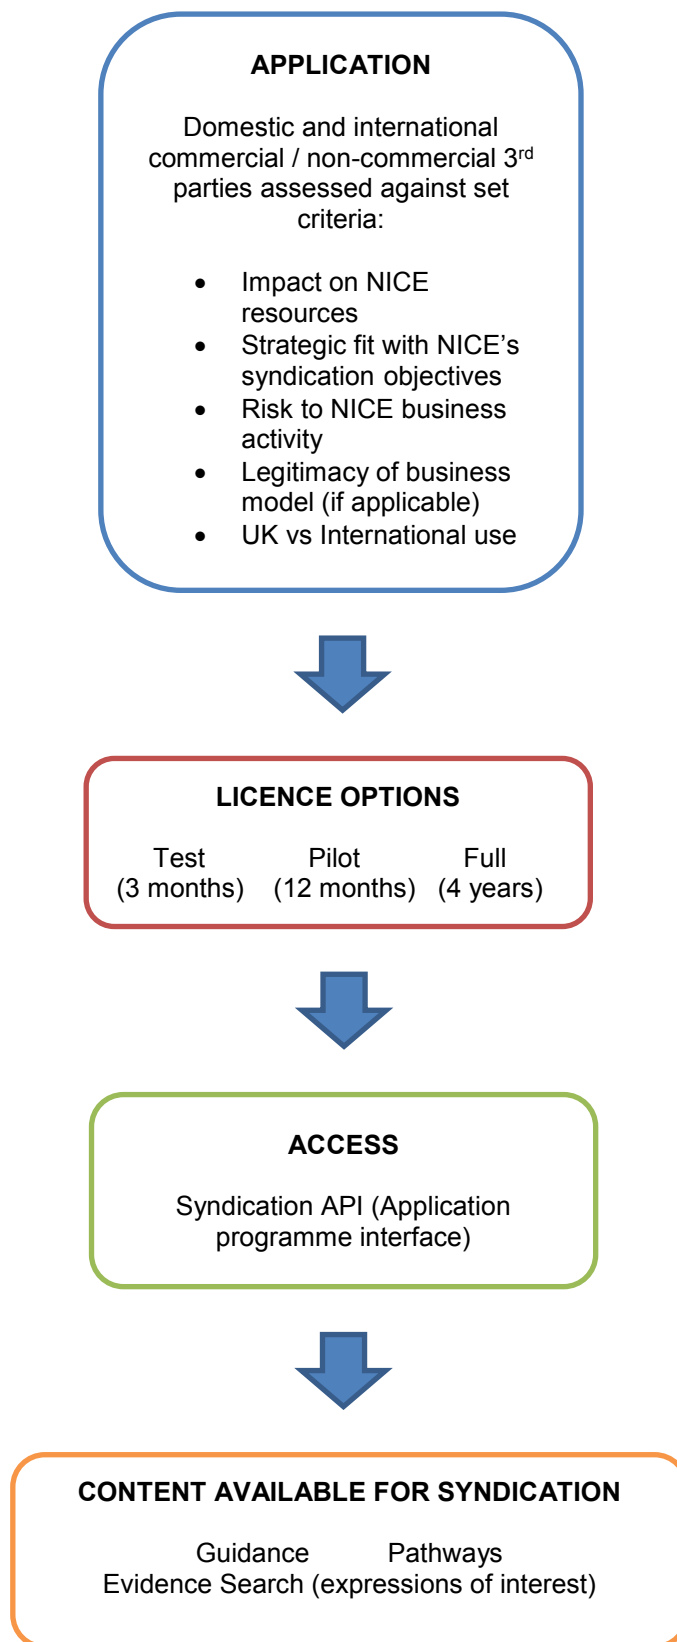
APPLICATION

Domestic and international commercial / non-commercial 3$^{rd}$ parties assessed against set criteria:

- Impact on NICE resources
- Strategic fit with NICE's syndication objectives
- Risk to NICE business activity
- Legitimacy of business model (if applicable)
- UK vs International use

LICENCE OPTIONS

Test (3 months)
Pilot (12 months)
Full (4 years)

ACCESS

Syndication API (Application programme interface)

CONTENT AVAILABLE FOR SYNDICATION

Guidance
Pathways
Evidence Search (expressions of interest)